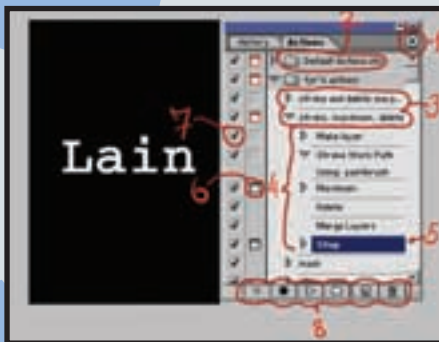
Lain

History | Actions

Default Actions
fyr's actions
stroke and delete mea...
stroke, maximum, delete
Make layer
Stroke Work Path
Using: paintbrush
Maximum
Delete
Merge Layers
Crop
inset

1
2
3
4
5
6
7
8